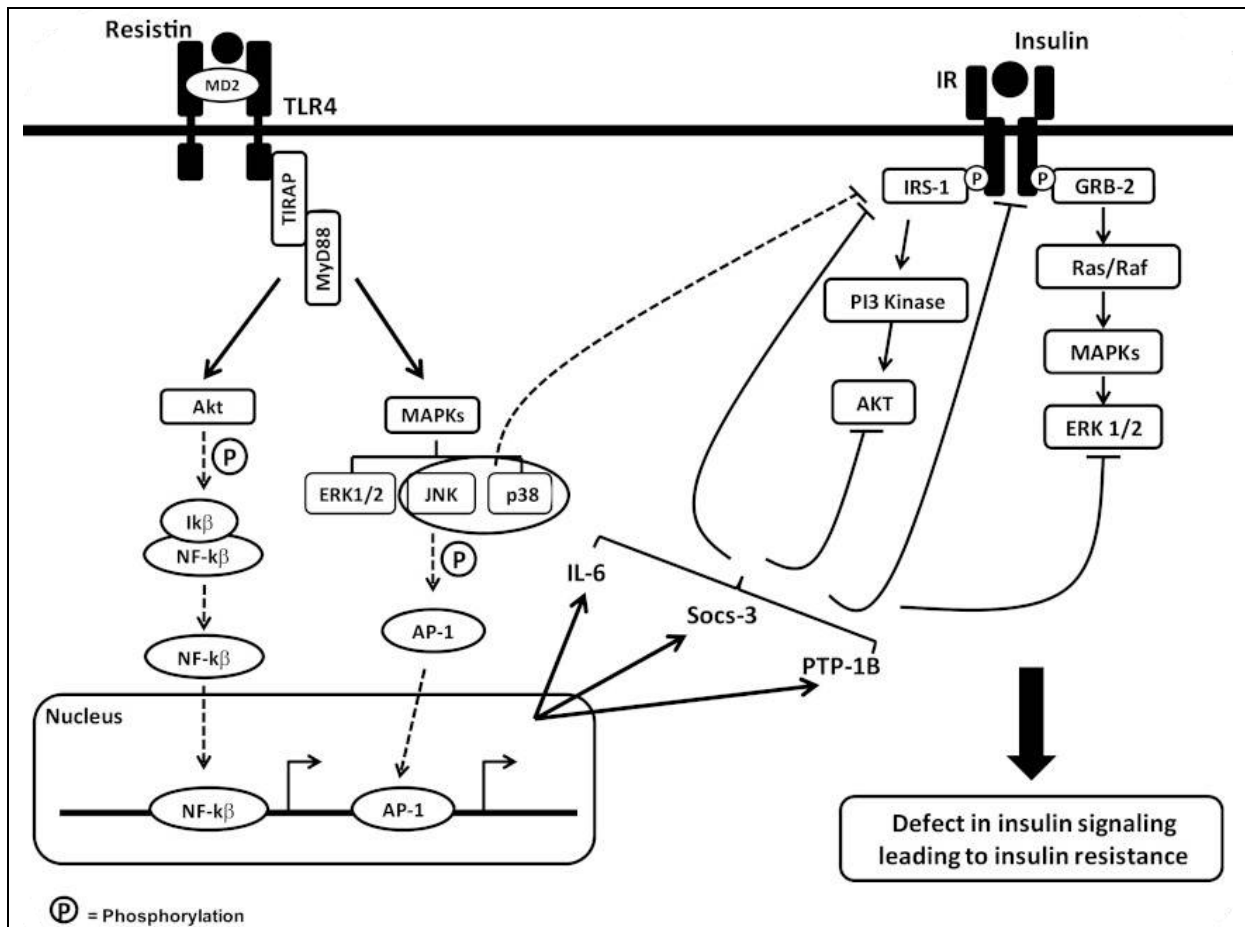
Resistin
MD2
TLR4
TIRAP
MyD88
Insulin
IR
IRS-1
P
P
GRB-2
PI3 Kinase
AKT
Ras/Raf
MAPKs
ERK 1/2
Akt
P
Ik$\beta$
NF-k$\beta$
NF-k$\beta$
MAPKs
ERK1/2
JNK
p38
P
AP-1
IL-6
Socs-3
PTP-1B
Nucleus
NF-k$\beta$
AP-1
Defect in insulin signaling leading to insulin resistance
P = Phosphorylation